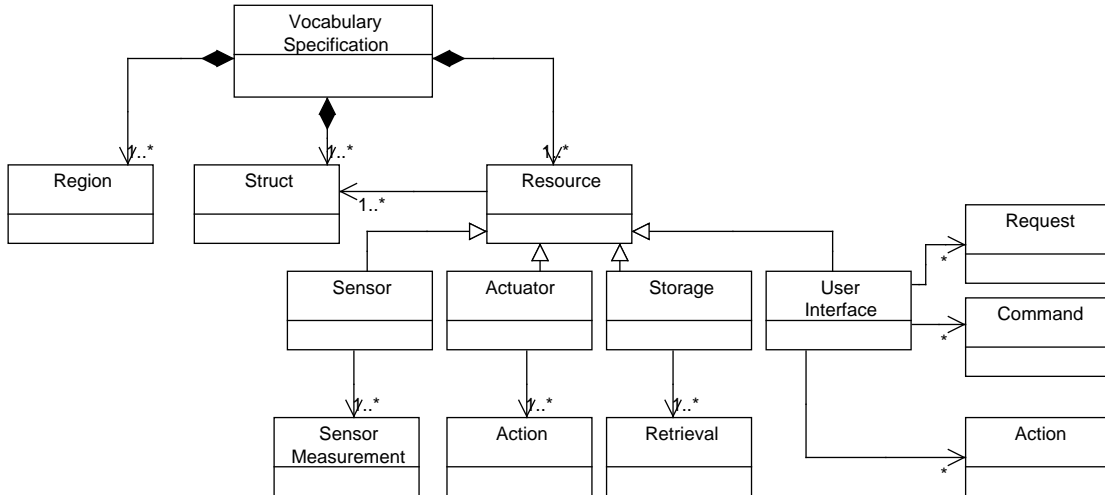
Vocabulary Specification

1..*

1..*

1..*

Region

Struct

Resource

1..*

Request

*

Sensor

Actuator

Storage

User Interface

Command

*

1..*

1..*

1..*

Sensor Measurement

Action

Retrieval

Action

*